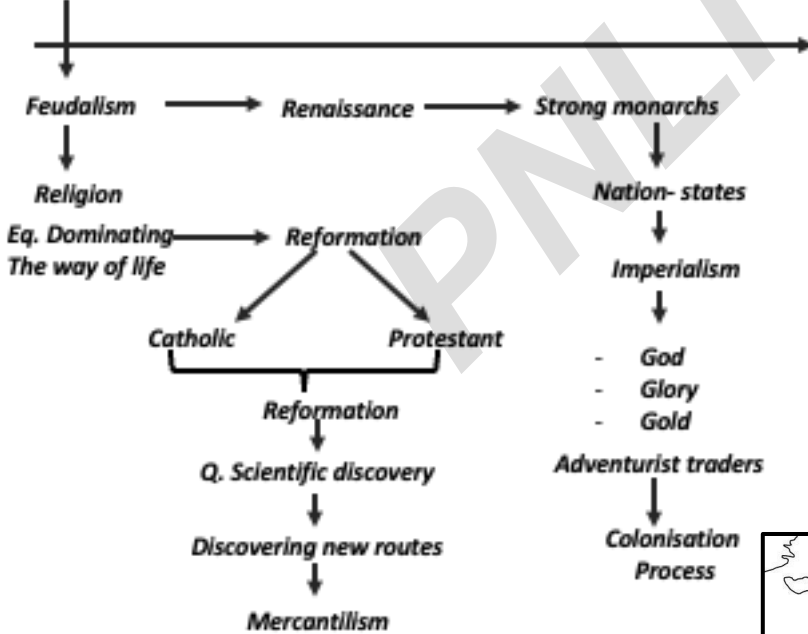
Feudalism

Renaissance

Strong monarchs

Religion

Nation- states

Eq. Dominating
The way of life

Reformation

Imperialism

Catholic

Protestant

- God
- Glory
- Gold

Reformation

Q. Scientific discovery

Adventurist traders

Discovering new routes

Colonisation
Process

Mercantilism

PNL